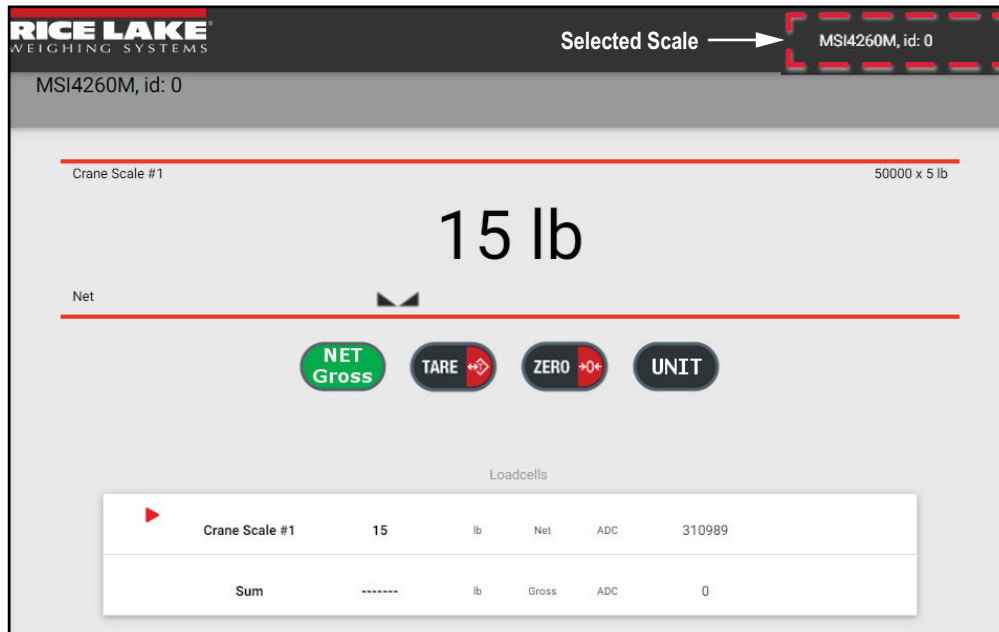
RICE LAKE®
WEIGHING SYSTEMS

Selected Scale

MSI4260M, id: 0

MSI4260M, id: 0

Crane Scale #1

50000 x 5 lb

15 lb

Net

NET Gross

TARE

ZERO

UNIT

Loadcells

| | Crane Scale #1 | 15 | lb | Net | ADC | 310989 |
|---|---|---|---|---|---|---|
| | Sum | ------- | lb | Gross | ADC | 0 |